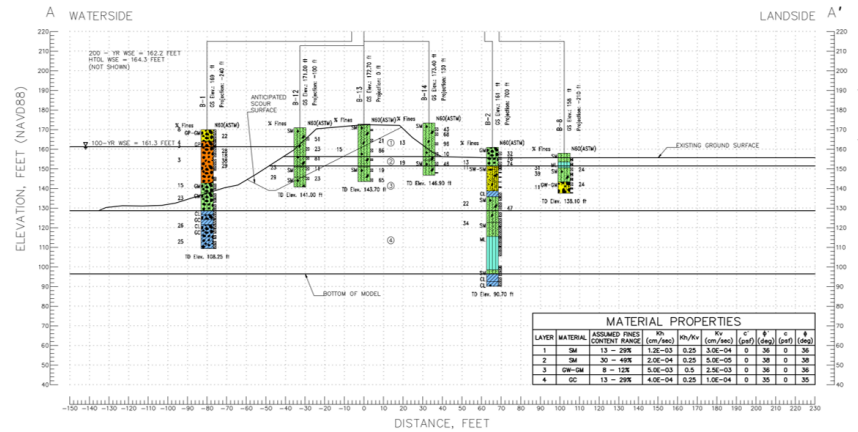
A WATERSIDE

LANDSIDE A'

200 - YR WSE = 162.2 FEET
HTOL WSE = 164.3 FEET
(NOT SHOWN)

100-YR WSE = 161.3 FEET

ANTICIPATED SCOUR SURFACE

EXISTING GROUND SURFACE

BOTTOM OF MODEL

B-1
GS Elev. 169 ft
Projection: -240 ft

B-12
GS Elev. 171.00 ft
Projection: -100 ft

B-13
GS Elev. 172.70 ft
Projection: 0 ft

B-14
GS Elev. 172.40 ft
Projection: 120 ft

B-2
GS Elev. 161 ft
Projection: 700 ft

B-8
GS Elev. 158 ft
Projection: -210 ft

% Fines N60(ASTM)

GP-GM 22
3
15
23
26
25

TD Elev. 108.25 ft

SM 54 56 23 20 23 29 23 65

TD Elev. 141.80 ft

15 13 86 19 13 19 46

TD Elev. 143.70 ft

TD Elev. 146.90 ft

SW-SM 22 19 CL SM 47 22 34 ML CL GC

TD Elev. 90.70 ft

34 39 SM 24 GW-GM 24

TD Elev. 138.10 ft

1 2 3 4

ELEVATION, FEET (NAVD88)

220 210 200 190 180 170 160 150 140 130 120 110 100 90 80 70 60 50 40 30

-150 -140 -130 -120 -110 -100 -90 -80 -70 -60 -50 -40 -30 -20 -10 0 10 20 30 40 50 60 70 80 90 100 110 120 130 140 150 160 170 180 190 200 210 220 230

DISTANCE, FEET

MATERIAL PROPERTIES

| LAYER | MATERIAL | ASSUMED FINES CONTENT RANGE | Kh (cm/sec) | Kh/Kv | Kv (cm/sec) | c' (psf) | ϕ' (deg) | c (psf) | ϕ (deg) |
|---|---|---|---|---|---|---|---|---|---|
| 1 | SM | 13 - 29% | 1.2E-03 | 0.25 | 3.0E-04 | 0 | 36 | 0 | 36 |
| 2 | SM | 30 - 49% | 2.0E-04 | 0.25 | 5.0E-05 | 0 | 36 | 0 | 36 |
| 3 | GW-GM | 8 - 12% | 5.0E-03 | 0.5 | 2.5E-03 | 0 | 36 | 0 | 36 |
| 4 | GC | 13 - 29% | 4.0E-04 | 0.25 | 1.0E-04 | 0 | 35 | 0 | 35 |